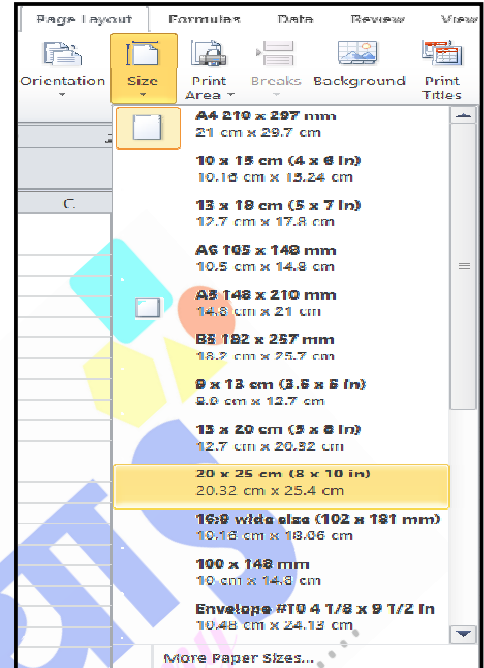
Page Layout Formulas Data Review View

Orientation Size Print Area Breaks Background Print Titles

C

A4 210 x 297 mm
21 cm x 29.7 cm

10 x 15 cm (4 x 6 in)
10.16 cm x 15.24 cm

13 x 18 cm (5 x 7 in)
12.7 cm x 17.8 cm

A6 105 x 148 mm
10.5 cm x 14.8 cm

A5 148 x 210 mm
14.8 cm x 21 cm

B5 182 x 257 mm
18.2 cm x 25.7 cm

9 x 13 cm (3.5 x 5 in)
8.9 cm x 12.7 cm

13 x 20 cm (5 x 8 in)
12.7 cm x 20.32 cm

20 x 25 cm (8 x 10 in)
20.32 cm x 25.4 cm

16:9 wide size (102 x 181 mm)
10.16 cm x 18.06 cm

100 x 148 mm
10 cm x 14.8 cm

Envelope #10 4 1/8 x 9 1/2 in
10.48 cm x 24.13 cm

More Paper Sizes...